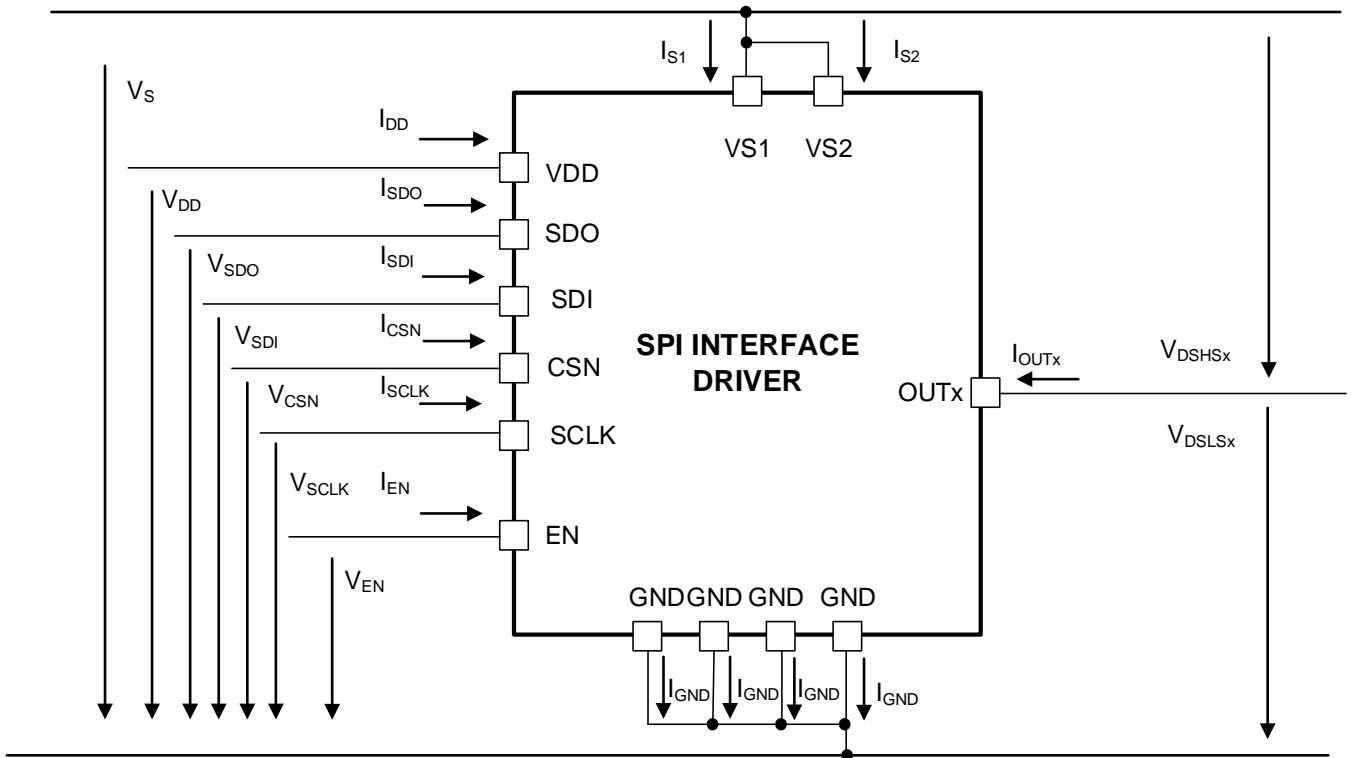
$I_{S1}$ $I_{S2}$

$V_S$

$I_{DD}$

VS1 VS2

VDD

$V_{DD}$ $I_{SDO}$

SDO

$V_{SDO}$ $I_{SDI}$

SDI

$V_{SDI}$ $I_{CSN}$

SPI INTERFACE DRIVER

CSN

$I_{OUTx}$ $V_{DSHSx}$

$V_{CSN}$ $I_{SCLK}$

OUTx

SCLK

$V_{DSLSx}$

$V_{SCLK}$ $I_{EN}$

EN

$V_{EN}$

GND GND GND GND

$I_{GND}$ $I_{GND}$ $I_{GND}$ $I_{GND}$